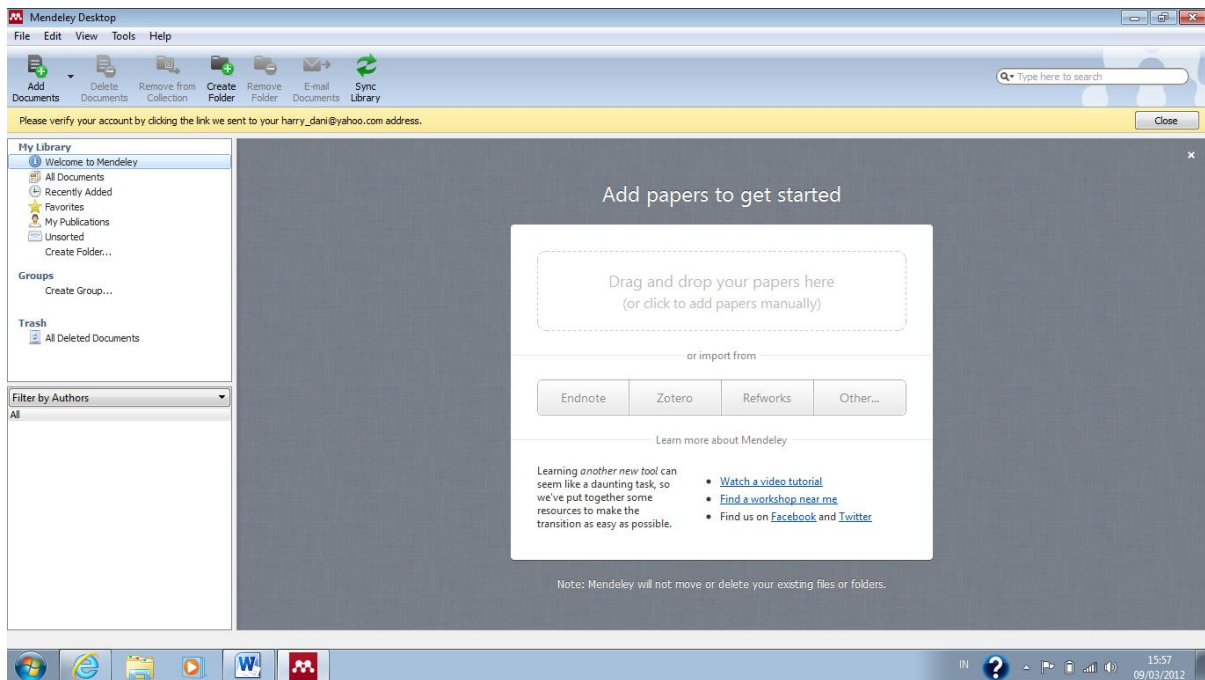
Mendeley Desktop

File Edit View Tools Help

Add Documents
Delete Documents
Remove from Collection
Create Folder
Remove Folder
E-mail Documents
Sync Library

Type here to search

Please verify your account by clicking the link we sent to your harry_dani@yahoo.com address.

Close

My Library
Welcome to Mendeley
All Documents
Recently Added
Favorites
My Publications
Unsorted
Create Folder...

Groups
Create Group...

Trash
All Deleted Documents

Filter by Authors
All

Add papers to get started

Drag and drop your papers here
(or click to add papers manually)

or import from

| Endnote | Zotero | Refworks | Other... |
|---|---|---|---|

Learn more about Mendeley

Learning *another new tool* can seem like a daunting task, so we've put together some resources to make the transition as easy as possible.

• Watch a video tutorial
• Find a workshop near me
• Find us on Facebook and Twitter

Note: Mendeley will not move or delete your existing files or folders.

IN
15:57
09/03/2012